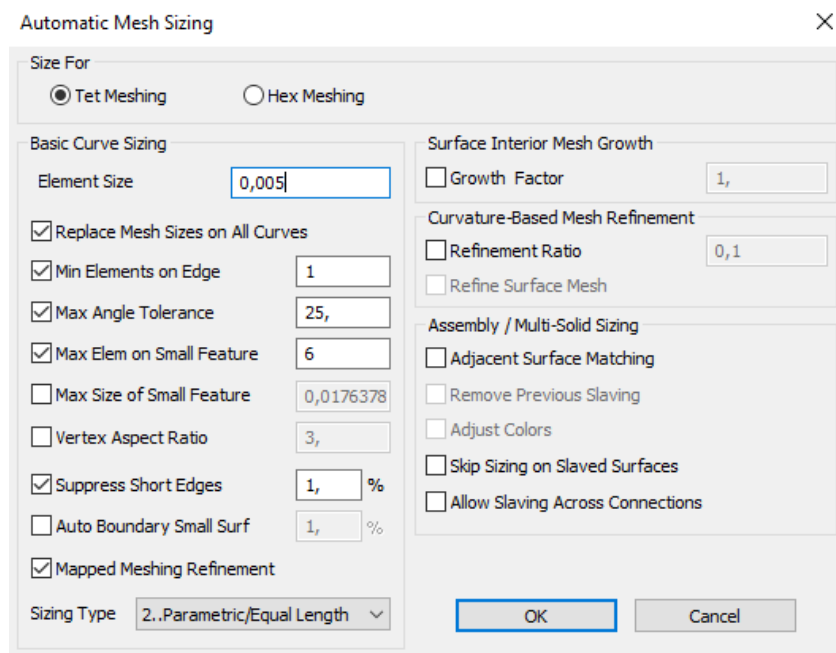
Automatic Mesh Sizing

×

Size For

Tet Meshing

Hex Meshing

Basic Curve Sizing

Element Size
0,005

Replace Mesh Sizes on All Curves

Min Elements on Edge
1

Max Angle Tolerance
25,

Max Elem on Small Feature
6

Max Size of Small Feature
0,0176378

Vertex Aspect Ratio
3,

Suppress Short Edges
1,
%

Auto Boundary Small Surf
1,
%

Mapped Meshing Refinement

Sizing Type
2..Parametric/Equal Length

Surface Interior Mesh Growth

Growth Factor
1,

Curvature-Based Mesh Refinement

Refinement Ratio
0,1

Refine Surface Mesh

Assembly / Multi-Solid Sizing

Adjacent Surface Matching

Remove Previous Slaving

Adjust Colors

Skip Sizing on Slaved Surfaces

Allow Slaving Across Connections

OK

Cancel